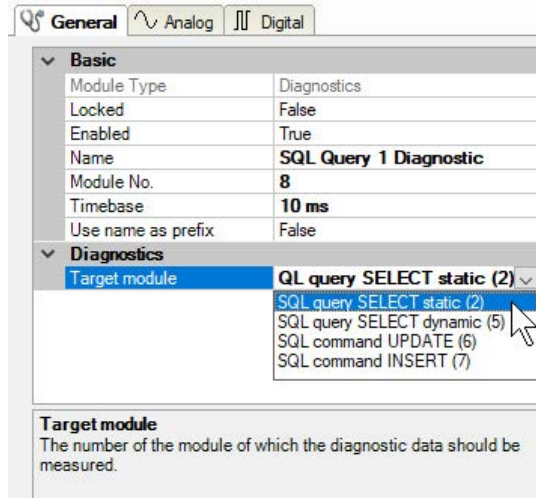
General | Analog | Digital

| Basic | |
|---|---|
| Module Type | Diagnostics |
| Locked | False |
| Enabled | True |
| Name | SQL Query 1 Diagnostic |
| Module No. | 8 |
| Timebase | 10 ms |
| Use name as prefix | False |
| Diagnostics | |
| Target module | QL query SELECT static (2) |

SQL query SELECT static (2)
SQL query SELECT dynamic (5)
SQL command UPDATE (6)
SQL command INSERT (7)

Target module
The number of the module of which the diagnostic data should be measured.